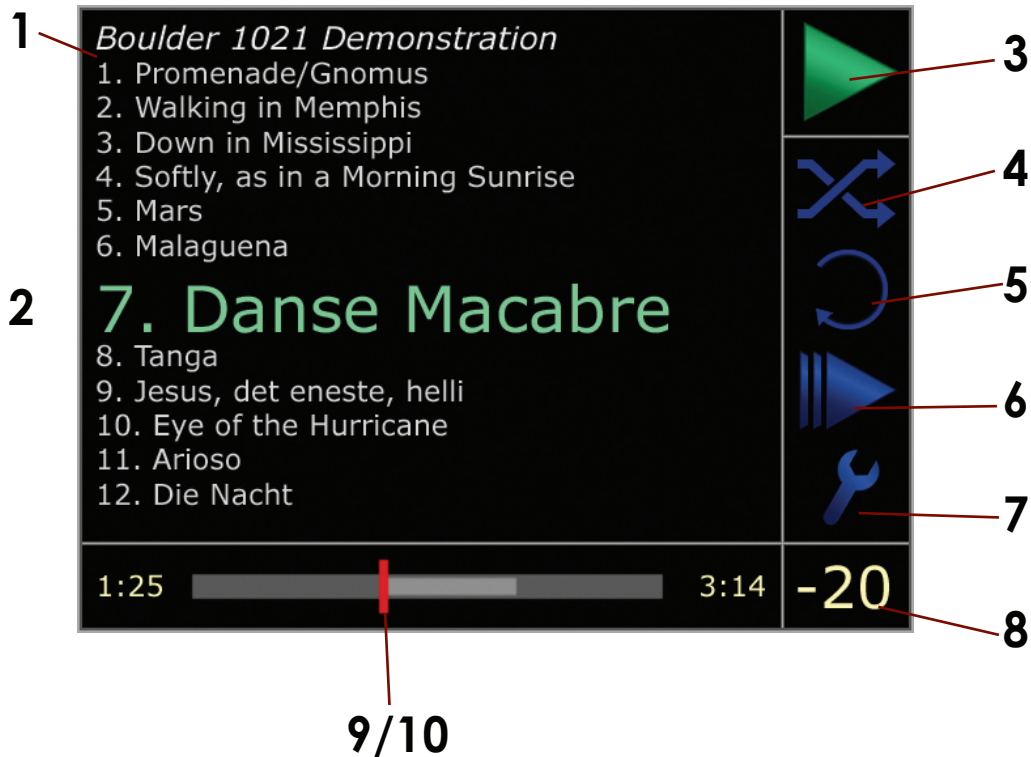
1
Boulder 1021 Demonstration
1. Promenade/Gnomus
2. Walking in Memphis
3. Down in Mississippi
4. Softly, as in a Morning Sunrise
5. Mars
6. Malaguena

2
7. Danse Macabre
8. Tanga
9. Jesus, det eneste, helli
10. Eye of the Hurricane
11. Arioso
12. Die Nacht

3
4
5
6
7

1:25
3:14
-20
8

9/10